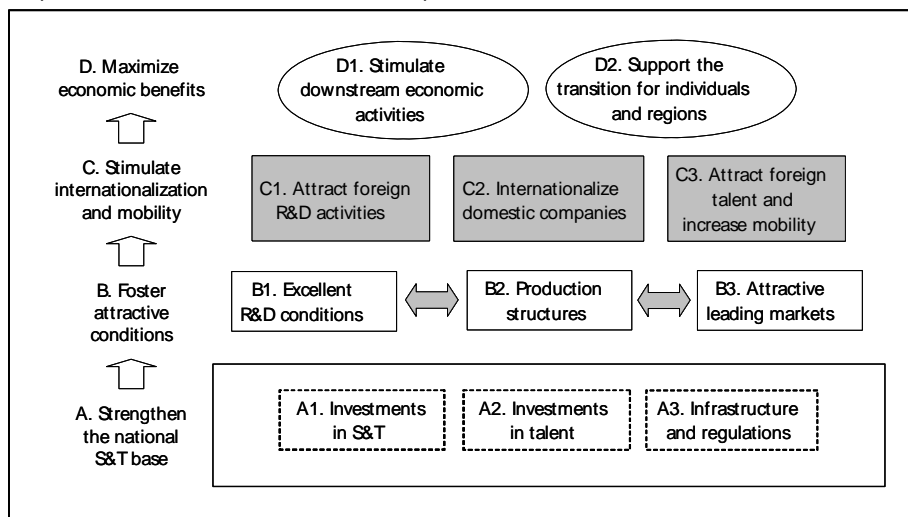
D. Maximize economic benefits

D1. Stimulate downstream economic activities

D2. Support the transition for individuals and regions

C. Stimulate internationalization and mobility

C1. Attract foreign R&D activities

C2. Internationalize domestic companies

C3. Attract foreign talent and increase mobility

B. Foster attractive conditions

B1. Excellent R&D conditions

B2. Production structures

B3. Attractive leading markets

A. Strengthen the national S&T base

A1. Investments in S&T

A2. Investments in talent

A3. Infrastructure and regulations